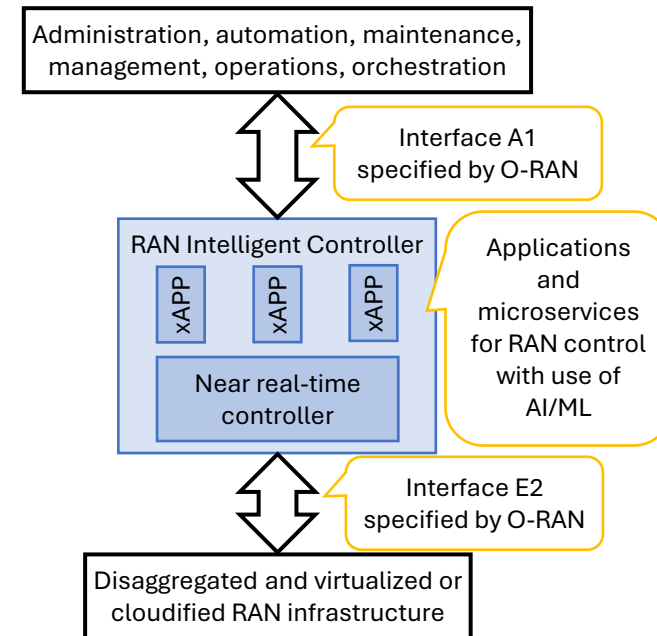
Administration, automation, maintenance, management, operations, orchestration

Interface A1 specified by O-RAN

RAN Intelligent Controller

xAPP

xAPP

xAPP

Near real-time controller

Applications and microservices for RAN control with use of AI/ML

Interface E2 specified by O-RAN

Disaggregated and virtualized or cloudified RAN infrastructure